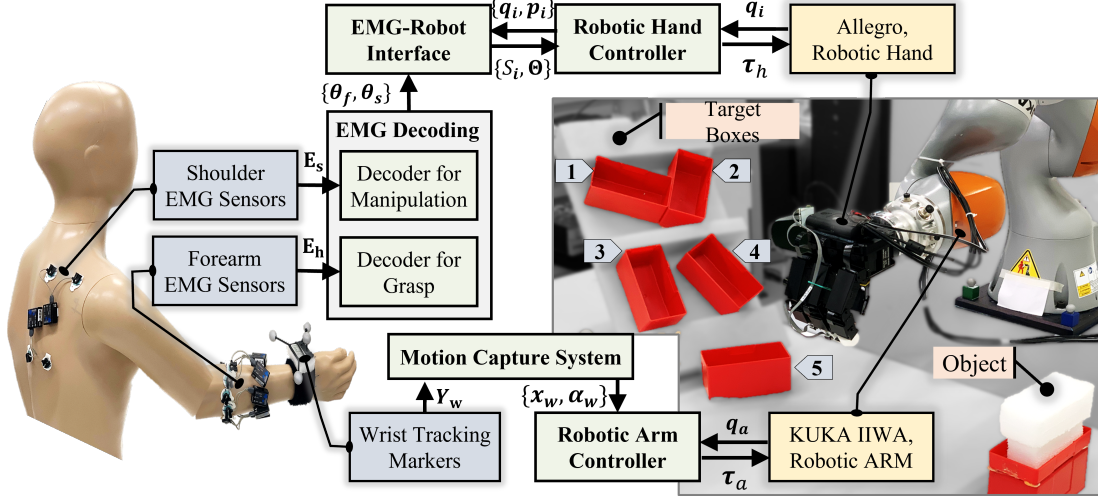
EMG-Robot Interface

$\{\boldsymbol{q}_i, \boldsymbol{p}_i\}$

$\{S_i, \boldsymbol{\Theta}\}$

Robotic Hand Controller

$\boldsymbol{q}_i$

$\boldsymbol{\tau}_h$

Allegro, Robotic Hand

$\{\boldsymbol{\theta}_f, \boldsymbol{\theta}_s\}$

EMG Decoding

Target Boxes

Shoulder EMG Sensors

$\mathbf{E_s}$

Decoder for Manipulation

1

2

3

4

Forearm EMG Sensors

$\mathbf{E_h}$

Decoder for Grasp

Motion Capture System

5

Object

$\boldsymbol{Y}_\mathbf{w}$

$\{\boldsymbol{x}_w, \boldsymbol{\alpha}_w\}$

Wrist Tracking Markers

Robotic Arm Controller

$\boldsymbol{q}_a$

$\boldsymbol{\tau}_a$

KUKA IIWA, Robotic ARM